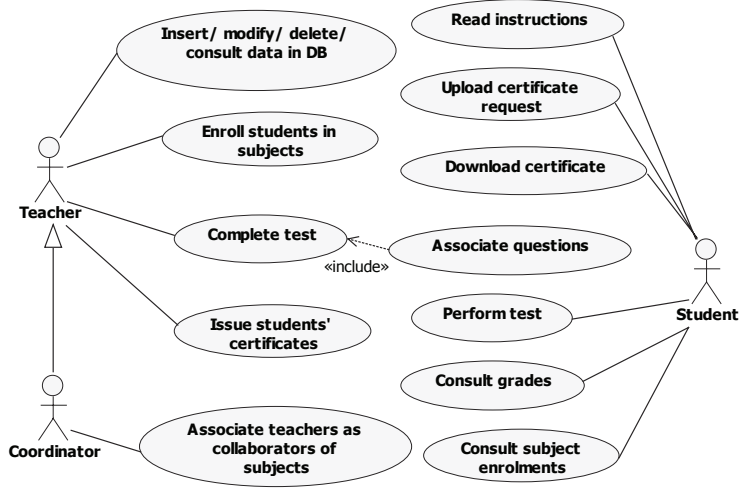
Insert/ modify/ delete/ consult data in DB

Read instructions

Upload certificate request

Enroll students in subjects

Download certificate

Teacher

Complete test

Associate questions

«include»

Issue students' certificates

Perform test

Student

Consult grades

Coordinator

Associate teachers as collaborators of subjects

Consult subject enrolments